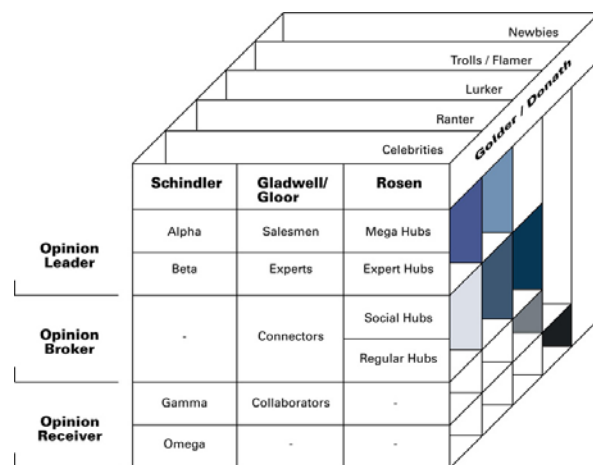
Newbies

Trolls / Flamer

Lurker

Ranter

Celebrities

Golder / Donath

| | Schindler | Gladwell/ Gloor | Rosen |
|---|---|---|---|
| Opinion Leader | Alpha | Salesmen | Mega Hubs |
| | Beta | Experts | Expert Hubs |
| Opinion Broker | - | Connectors | Social Hubs |
| | | | Regular Hubs |
| Opinion Receiver | Gamma | Collaborators | - |
| | Omega | - | - |